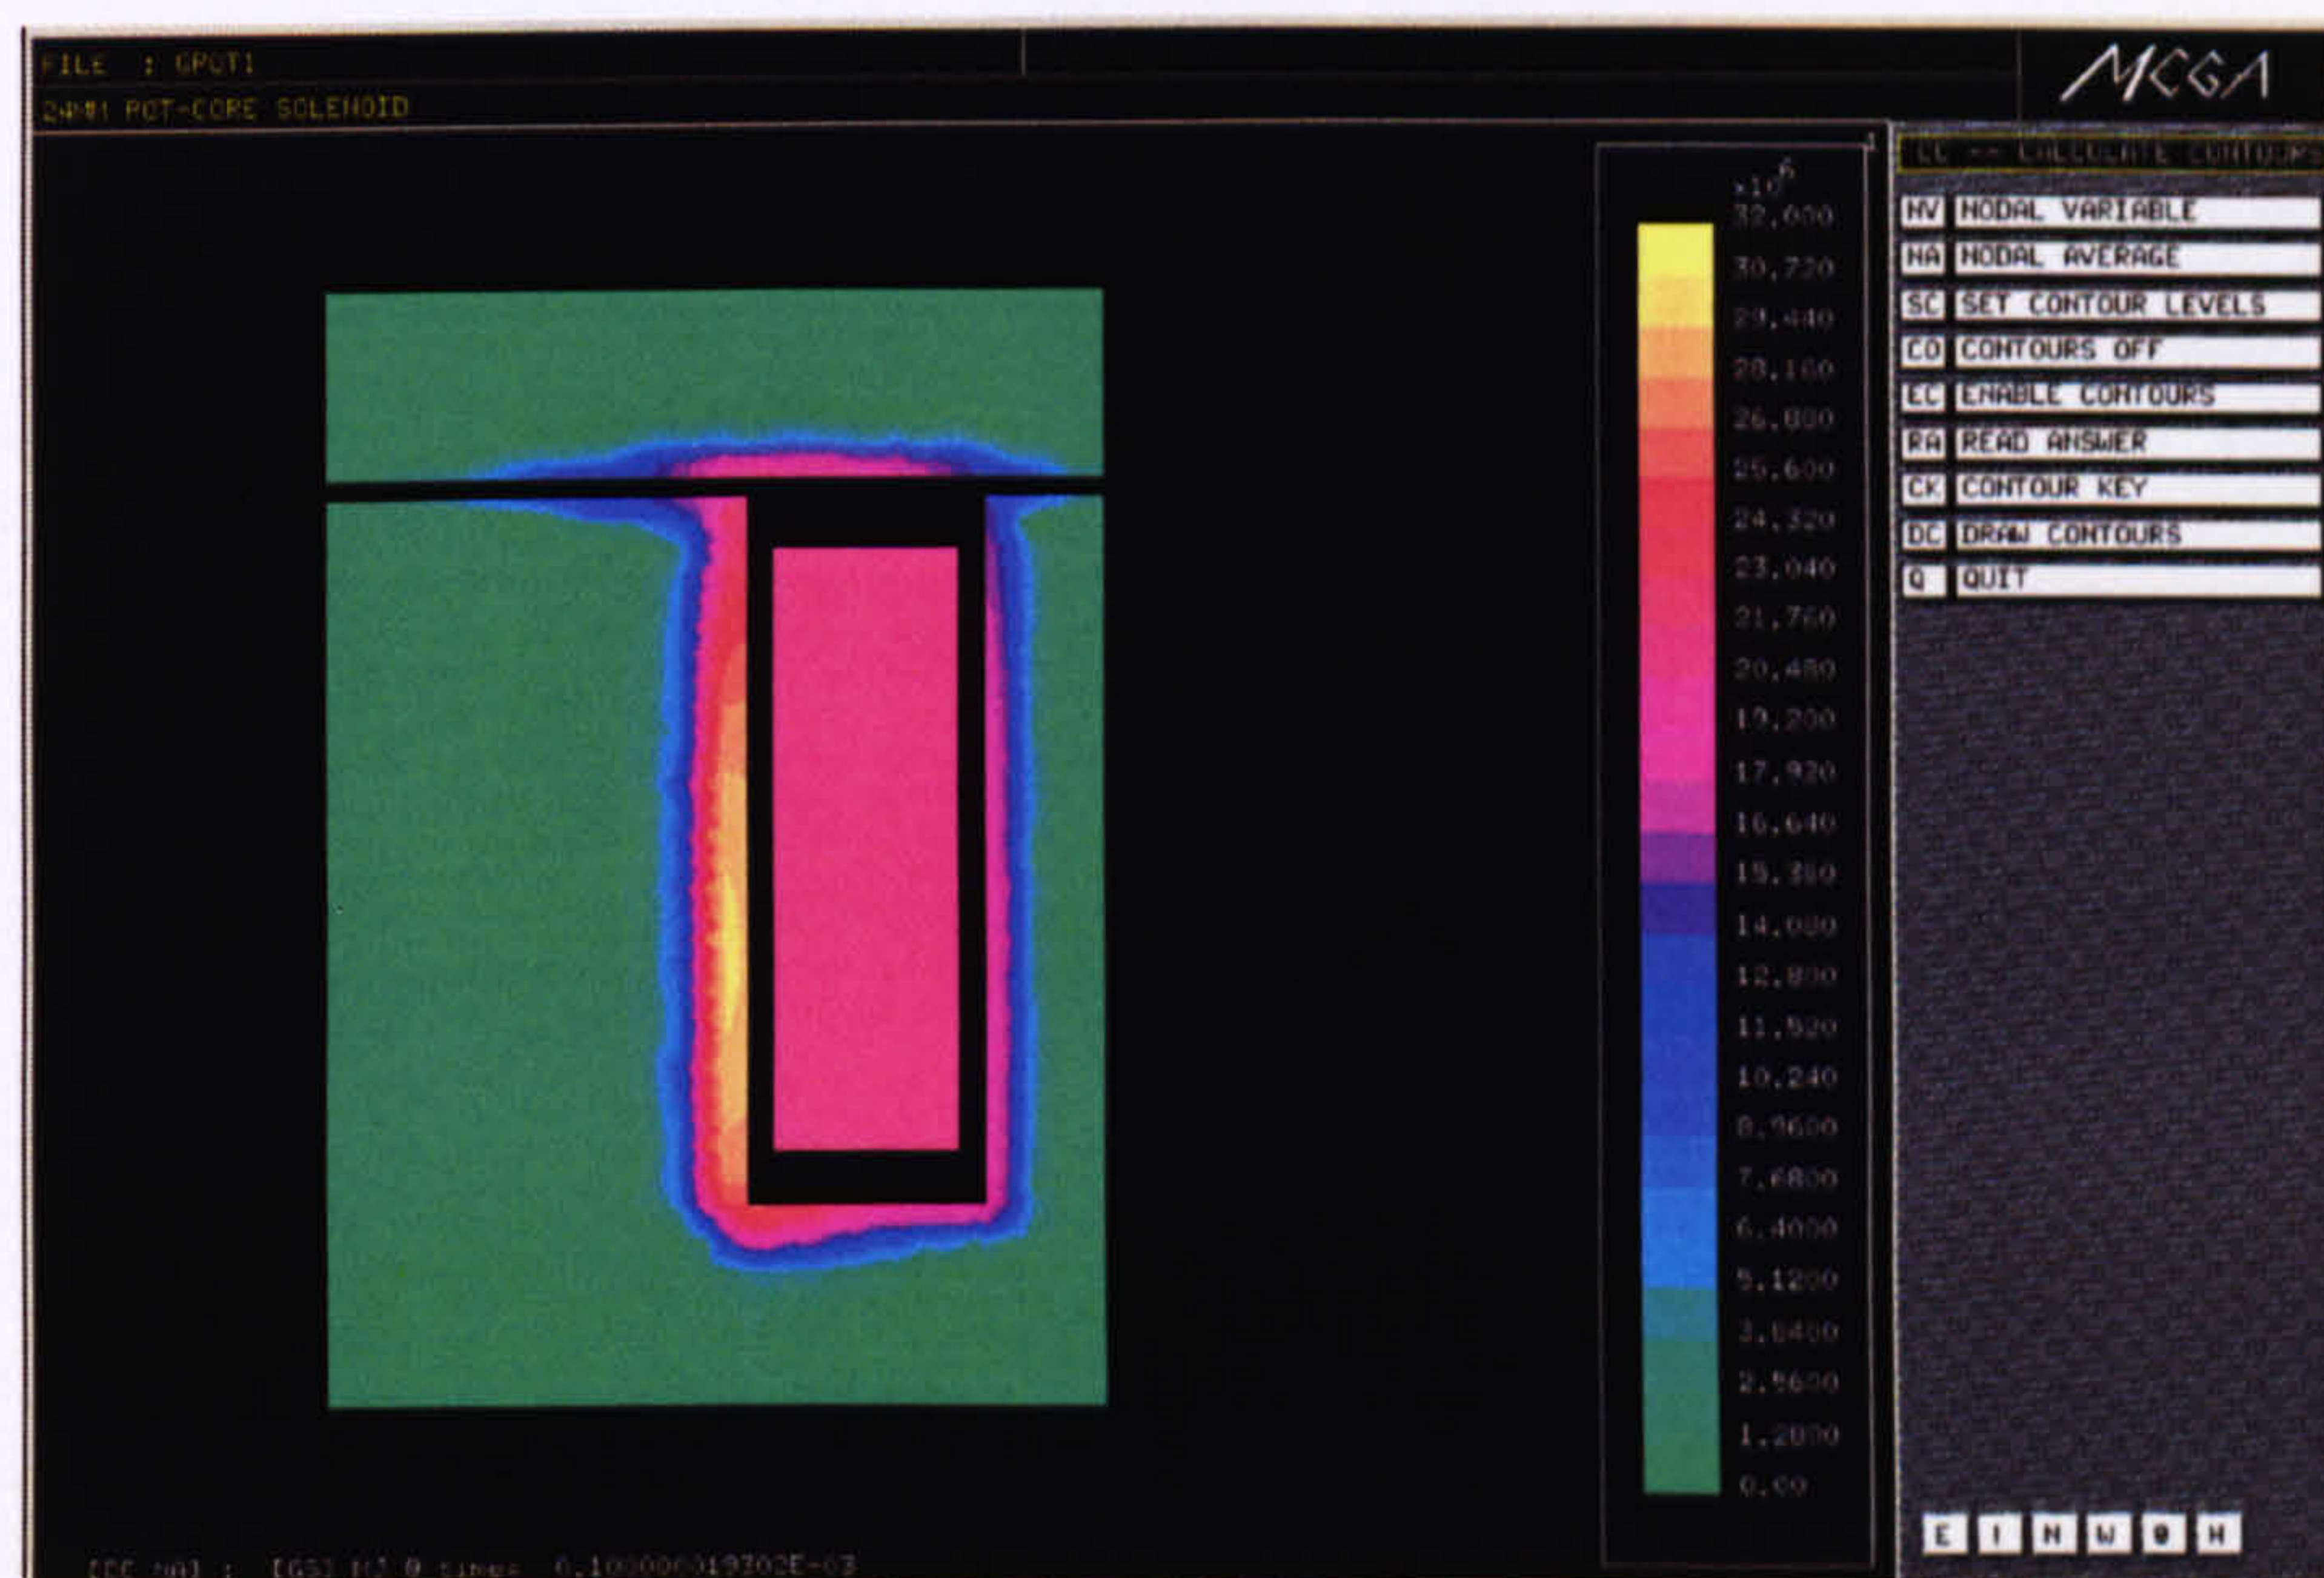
FILE : GPOT1
24MM POT-CORE SOLENOID

MEGA

CC -- CALCULATE CONTOURS

$\times 10^{6}$
32.000
30.720
29.440
28.160
26.880
25.600
24.320
23.040
21.760
20.480
19.200
17.920
16.640
15.360
14.080
12.800
11.520
10.240
8.9600
7.6800
6.4000
5.1200
3.8400
2.5600
1.2800
0.00

NV NODAL VARIABLE
NA NODAL AVERAGE
SC SET CONTOUR LEVELS
CO CONTOURS OFF
EC ENABLE CONTOURS
RA READ ANSWER
CK CONTOUR KEY
DC DRAW CONTOURS
Q QUIT

E I N W O H

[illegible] : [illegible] time: 0.10000019702E-03